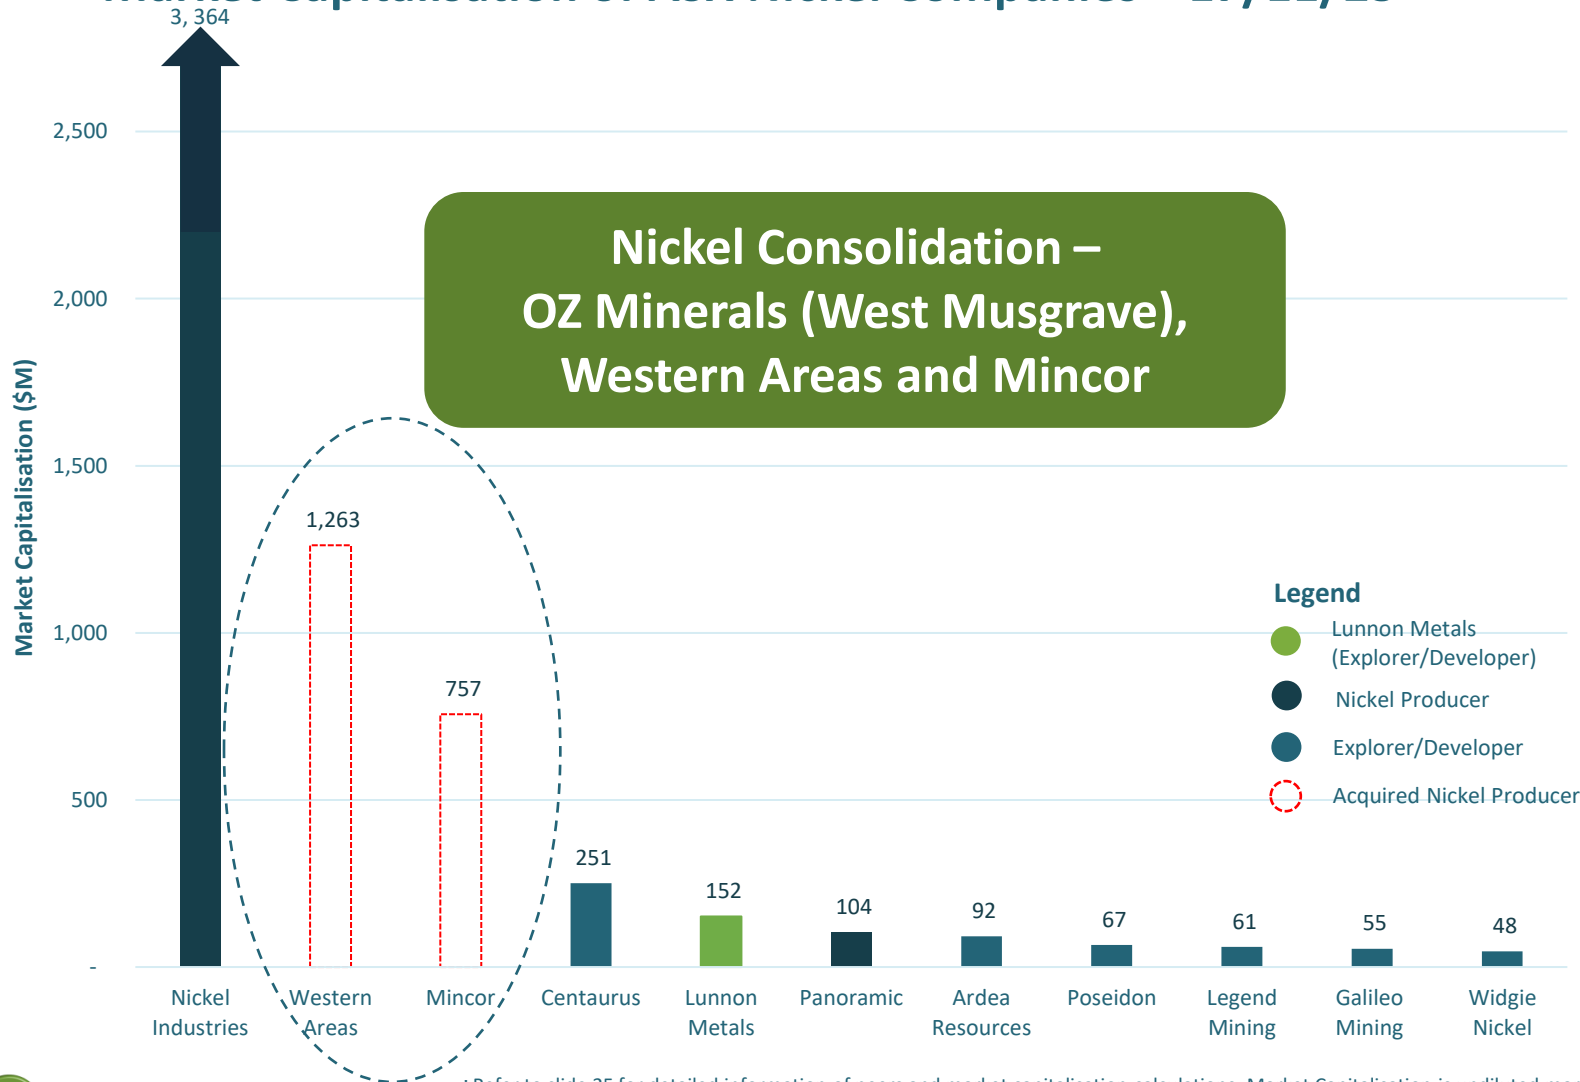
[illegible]

3, 364

2,500

2,000

1,500

1,000

500

-

Market Capitalisation ($M)

Nickel Consolidation – OZ Minerals (West Musgrave), Western Areas and Mincor

1,263

757

251

152

104

92

67

61

55

48

Nickel Industries

Western Areas

Mincor

Centaurus

Lunnon Metals

Panoramic

Ardea Resources

Poseidon

Legend Mining

Galileo Mining

Widgie Nickel

Legend

Lunnon Metals (Explorer/Developer)

Nickel Producer

Explorer/Developer

Acquired Nickel Producer

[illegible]